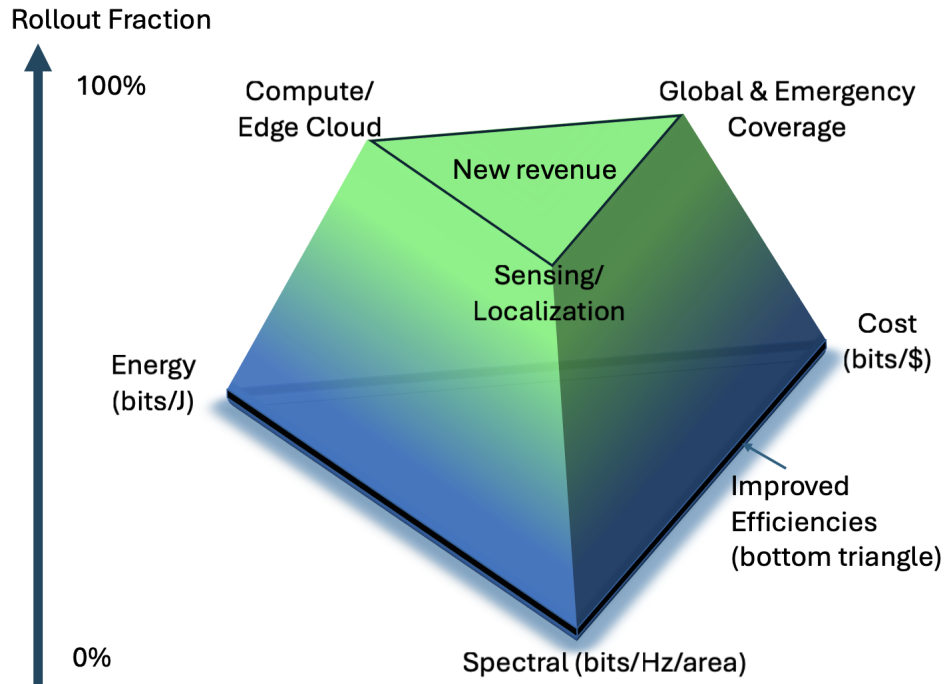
Rollout Fraction

100%

0%

Compute/
Edge Cloud

Global & Emergency
Coverage

New revenue

Sensing/
Localization

Energy
(bits/J)

Cost
(bits/$)

Improved
Efficiencies
(bottom triangle)

Spectral (bits/Hz/area)